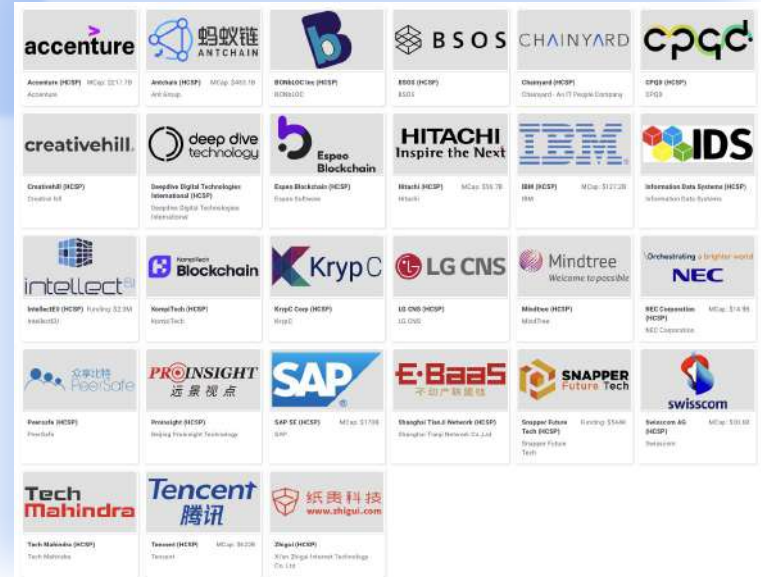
accenture
Accenture (HCSP) MCap: $217.7B
Accenture

蚂蚁链 ANTCHAIN
Antchain (HCSP) MCap: $483.1B
Ant Group

BCN&LOC Inc (HCSP)
BCN&LOC

BSOS
BSOS (HCSP)
BSOS

CHAINYARD
Chainyard (HCSP)
Chainyard - An IT People Company

CPQD
CPQD (HCSP)
CPQD

creativehill.
Creativehill (HCSP)
Creative hill

deep dive technology
Deepdive Digital Technologies International (HCSP)
Deepdive Digital Technologies International

Espeo Blockchain
Espeo Blockchain (HCSP)
Espeo Software

HITACHI Inspire the Next
Hitachi (HCSP) MCap: $56.7B
Hitachi

IBM
IBM (HCSP) MCap: $127.2B
IBM

IDS
Information Data Systems (HCSP)
Information Data Systems

intellect
IntellectEU (HCSP) Funding: $2.9M
IntellectEU

KompiTech Blockchain
KompiTech (HCSP)
KompiTech

KrypC
KrypC Corp (HCSP)
KrypC

LG CNS
LG CNS (HCSP)
LG CNS

Mindtree Welcome to possible
Mindtree (HCSP)
MindTree

Orchestrating a brighter world
NEC
NEC Corporation (HCSP) MCap: $14.9B
NEC Corporation

文享比特 PeerSafe
Peersafe (HCSP)
PeerSafe

PROINSIGHT 远景视点
Proinsight (HCSP)
Beijing Proinsight Technology

SAP
SAP SE (HCSP) MCap: $170B
SAP

E-BaaS 不动产联盟链
Shanghai Tianji Network (HCSP)
Shanghai Tianji Network Co.,Ltd

SNAPPER Future Tech
Snapper Future Tech (HCSP) Funding: $56M
Snapper Future Tech

swisscom
Swisscom AG (HCSP) MCap: $30.6B
Swisscom

Tech Mahindra
Tech Mahindra (HCSP)
Tech Mahindra

Tencent 腾讯
Tencent (HCSP) MCap: $622B
Tencent

纸贵科技 www.zhigui.com
Zhigui (HCSP)
Xi'an Zhigui Internet Technology Co. Ltd